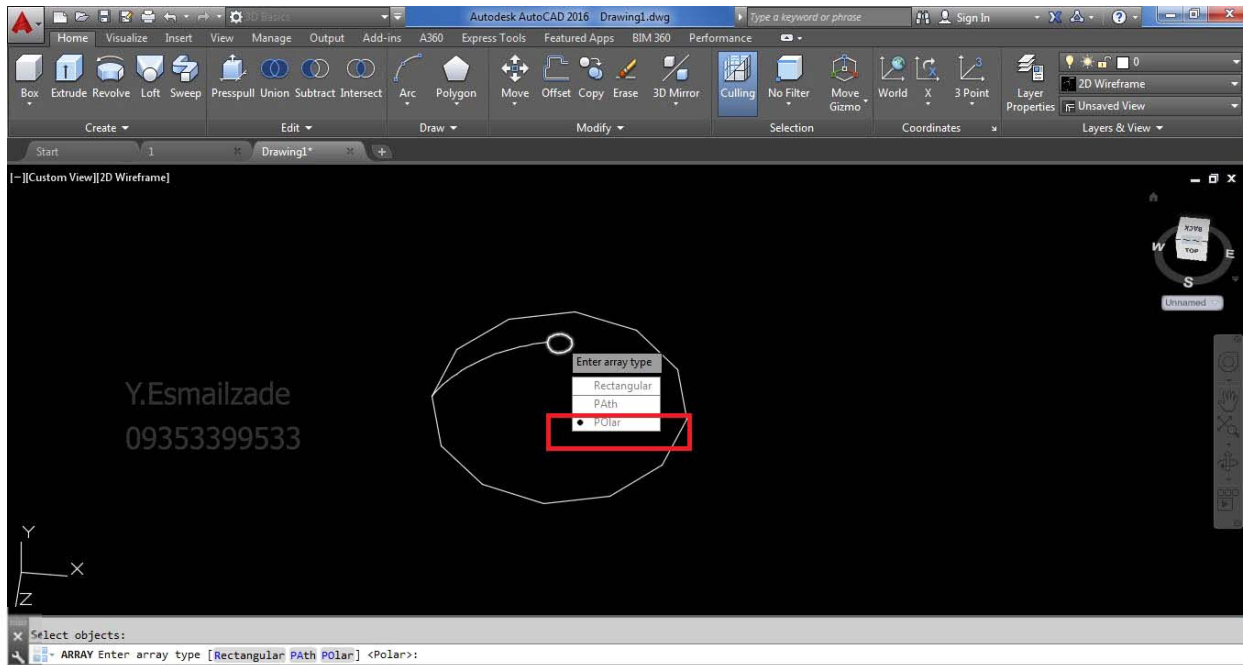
3D Basics

Autodesk AutoCAD 2016 Drawing1.dwg

Type a keyword or phrase

Sign In

Home Visualize Insert View Manage Output Add-ins A360 Express Tools Featured Apps BIM 360 Performance

Box Extrude Revolve Loft Sweep

Create

Presspull Union Subtract Intersect

Edit

Arc Polygon

Draw

Move Offset Copy Erase 3D Mirror

Modify

Culling No Filter Move Gizmo

Selection

World X 3 Point

Coordinates

Layer Properties

0

2D Wireframe

Unsaved View

Layers & View

Start 1 Drawing1*

[–][Custom View][2D Wireframe]

W E S

BACK

TOP

Unnamed

Y.Esmailzade
09353399533

Enter array type
Rectangular
PAth
POlar

Y
X
Z

Select objects:

ARRAY Enter array type [Rectangular PAth POlar] <Polar>: